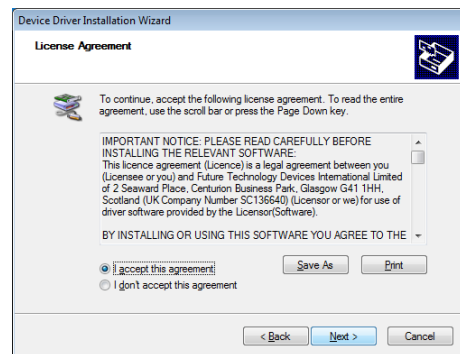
Device Driver Installation Wizard

License Agreement

To continue, accept the following license agreement. To read the entire agreement, use the scroll bar or press the Page Down key.

IMPORTANT NOTICE: PLEASE READ CAREFULLY BEFORE INSTALLING THE RELEVANT SOFTWARE:
This licence agreement (Licence) is a legal agreement between you (Licensee or you) and Future Technology Devices International Limited of 2 Seaward Place, Centurion Business Park, Glasgow G41 1HH, Scotland (UK Company Number SC136640) (Licensor or we) for use of driver software provided by the Licensor(Software).

BY INSTALLING OR USING THIS SOFTWARE YOU AGREE TO THE

I accept this agreement

I don't accept this agreement

Save As

Print

< Back

Next >

Cancel